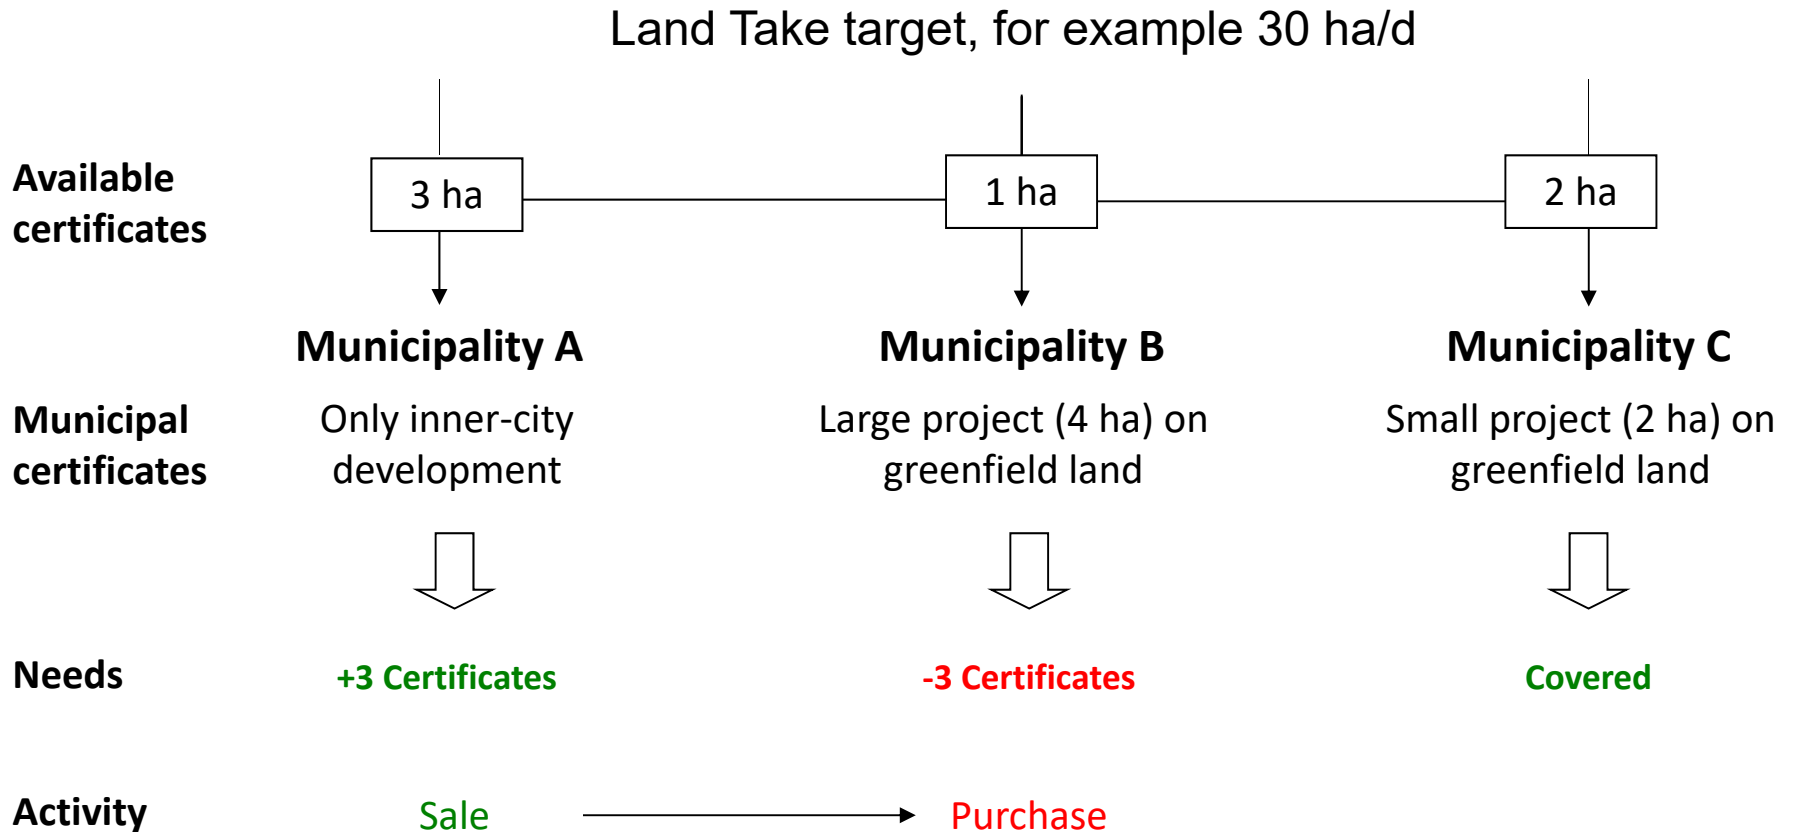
Land Take target, for example 30 ha/d

Available certificates

3 ha

1 ha

2 ha

Municipality A

Municipality B

Municipality C

Municipal certificates

Only inner-city development

Large project (4 ha) on greenfield land

Small project (2 ha) on greenfield land

Needs

+3 Certificates

-3 Certificates

Covered

Activity

Sale

Purchase